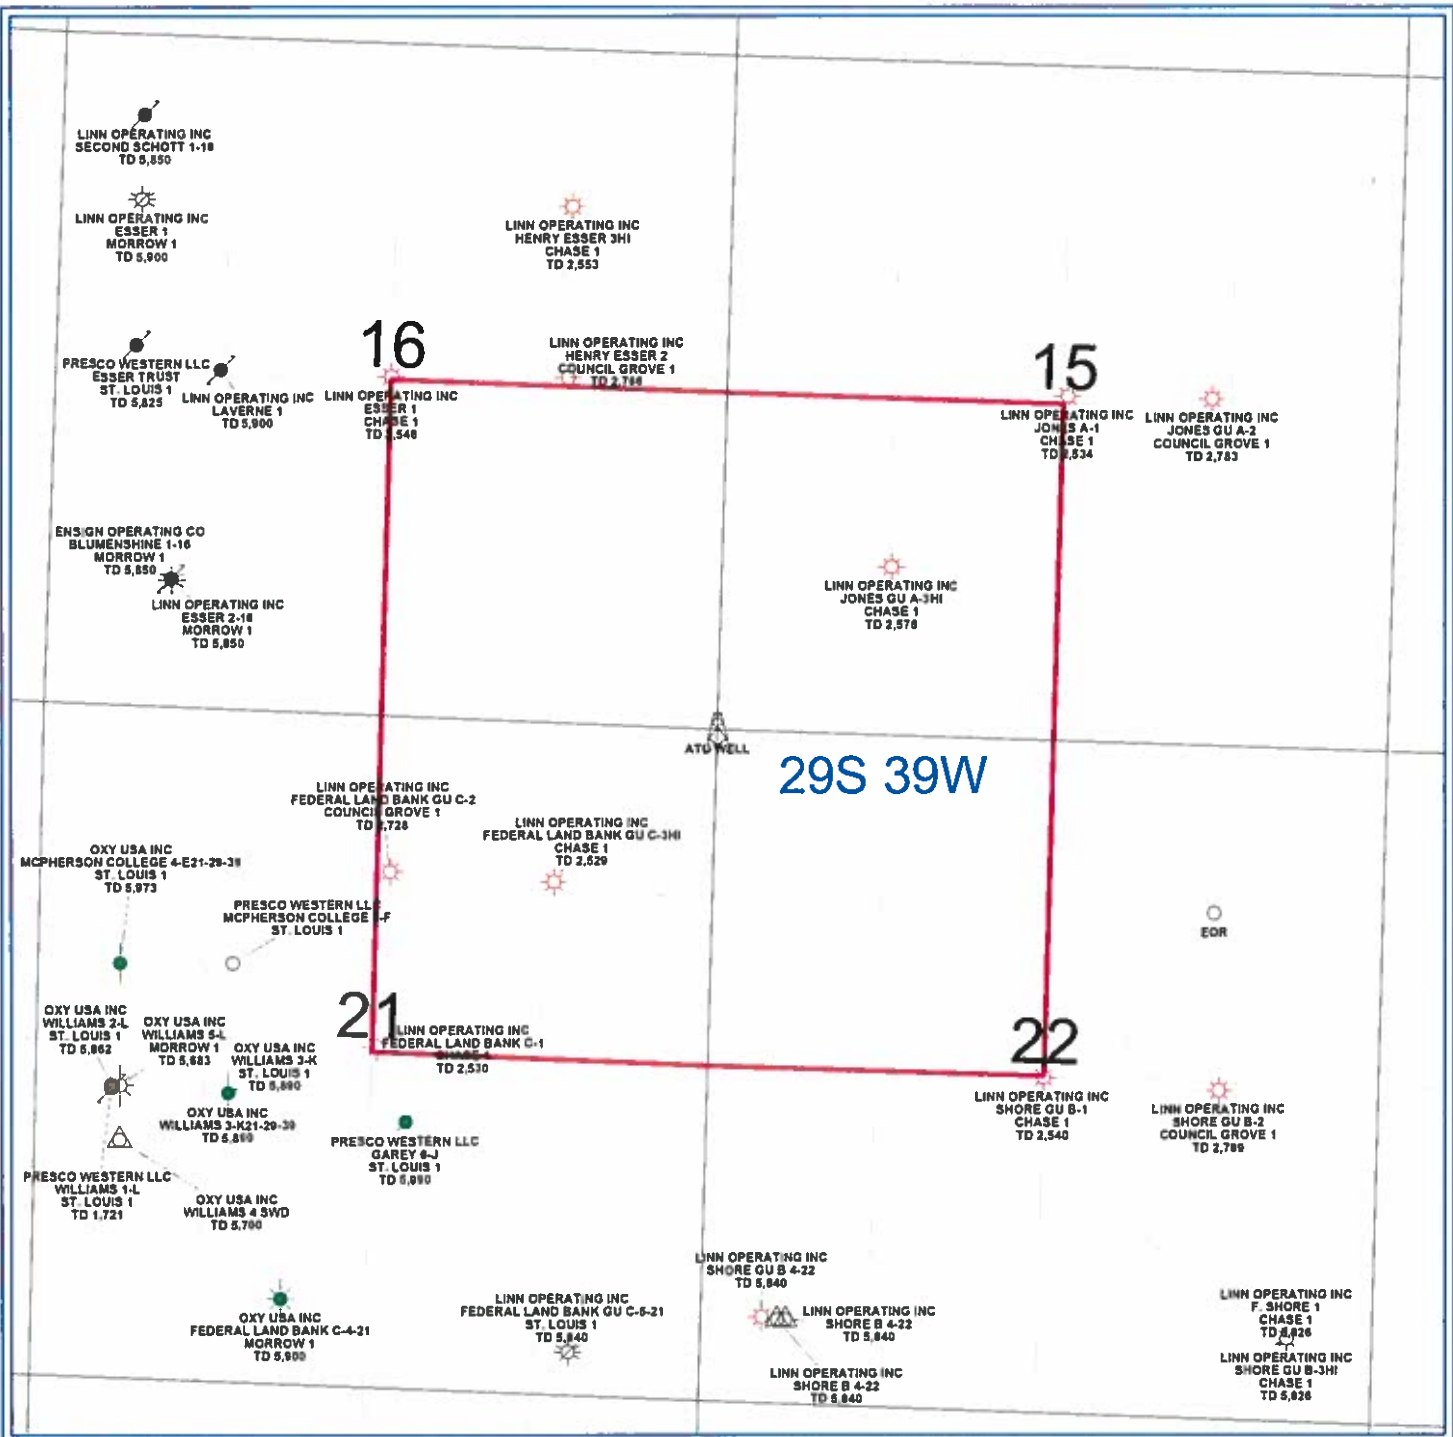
LINN OPERATING INC
SECOND SCHOTT 1-16
TD 5,850

LINN OPERATING INC
ESSER 1
MORROW 1
TD 5,900

LINN OPERATING INC
HENRY ESSER 3HI
CHASE 1
TD 2,553

16

LINN OPERATING INC
HENRY ESSER 2
COUNCIL GROVE 1
TD 2,796

15

PRESCO WESTERN LLC
ESSER TRUST
ST. LOUIS 1
TD 5,825

LINN OPERATING INC
LAVERNE 1
TD 5,900

LINN OPERATING INC
ESSER 1
CHASE 1
TD 2,546

LINN OPERATING INC
JONES A-1
CHASE 1
TD 2,534

LINN OPERATING INC
JONES GU A-2
COUNCIL GROVE 1
TD 2,783

ENSIGN OPERATING CO
BLUMENSHINE 1-16
MORROW 1
TD 5,850

LINN OPERATING INC
ESSER 2-16
MORROW 1
TD 5,850

LINN OPERATING INC
JONES GU A-3HI
CHASE 1
TD 2,578

ATU WELL

29S 39W

LINN OPERATING INC
FEDERAL LAND BANK GU C-2
COUNCIL GROVE 1
TD 2,728

LINN OPERATING INC
FEDERAL LAND BANK GU C-3HI
CHASE 1
TD 2,529

OXY USA INC
MCPHERSON COLLEGE 4-E21-29-39
ST. LOUIS 1
TD 5,973

PRESCO WESTERN LLC
MCPHERSON COLLEGE 1-F
ST. LOUIS 1

EOR

21

LINN OPERATING INC
FEDERAL LAND BANK C-1
CHASE 1
TD 2,530

22

OXY USA INC
WILLIAMS 2-L
ST. LOUIS 1
TD 5,862

OXY USA INC
WILLIAMS 5-L
MORROW 1
TD 5,883

OXY USA INC
WILLIAMS 3-K
ST. LOUIS 1
TD 5,890

OXY USA INC
WILLIAMS 3-K21-29-39
TD 5,890

PRESCO WESTERN LLC
GAREY 6-J
ST. LOUIS 1
TD 5,890

LINN OPERATING INC
SHORE GU B-1
CHASE 1
TD 2,540

LINN OPERATING INC
SHORE GU B-2
COUNCIL GROVE 1
TD 2,789

PRESCO WESTERN LLC
WILLIAMS 1-L
ST. LOUIS 1
TD 1,721

OXY USA INC
WILLIAMS 4 SWD
TD 5,700

LINN OPERATING INC
SHORE GU B 4-22
TD 5,840

LINN OPERATING INC
FEDERAL LAND BANK GU C-5-21
ST. LOUIS 1
TD 5,840

LINN OPERATING INC
SHORE B 4-22
TD 5,840

OXY USA INC
FEDERAL LAND BANK C-4-21
MORROW 1
TD 5,900

LINN OPERATING INC
SHORE B 4-22
TD 5,840

LINN OPERATING INC
F. SHORE 1
CHASE 1
TD 5,826

LINN OPERATING INC
SHORE GU B-3HI
CHASE 1
TD 5,826